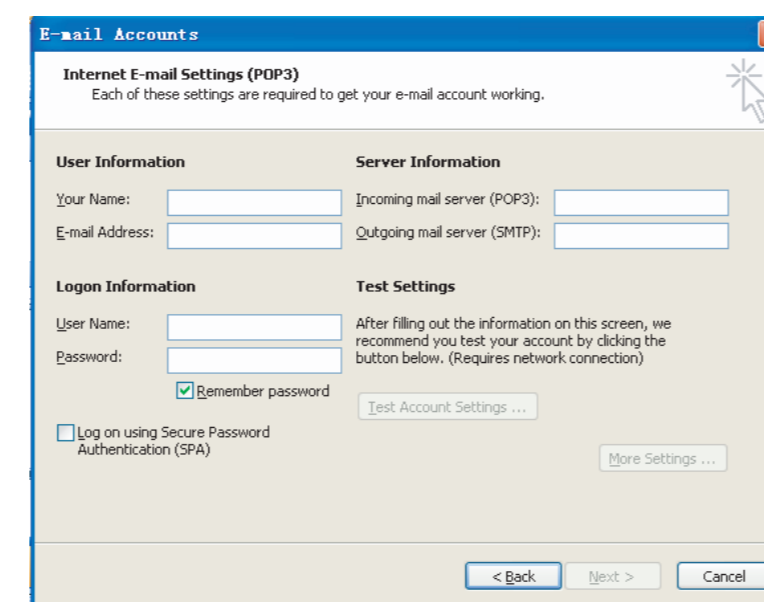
E-mail Accounts

Internet E-mail Settings (POP3)
Each of these settings are required to get your e-mail account working.

User Information

Your Name:

E-mail Address:

Server Information

Incoming mail server (POP3):

Outgoing mail server (SMTP):

Logon Information

User Name:

Password:

Remember password

Log on using Secure Password Authentication (SPA)

Test Settings

After filling out the information on this screen, we recommend you test your account by clicking the button below. (Requires network connection)

Test Account Settings ...

More Settings ...

< Back

Next >

Cancel